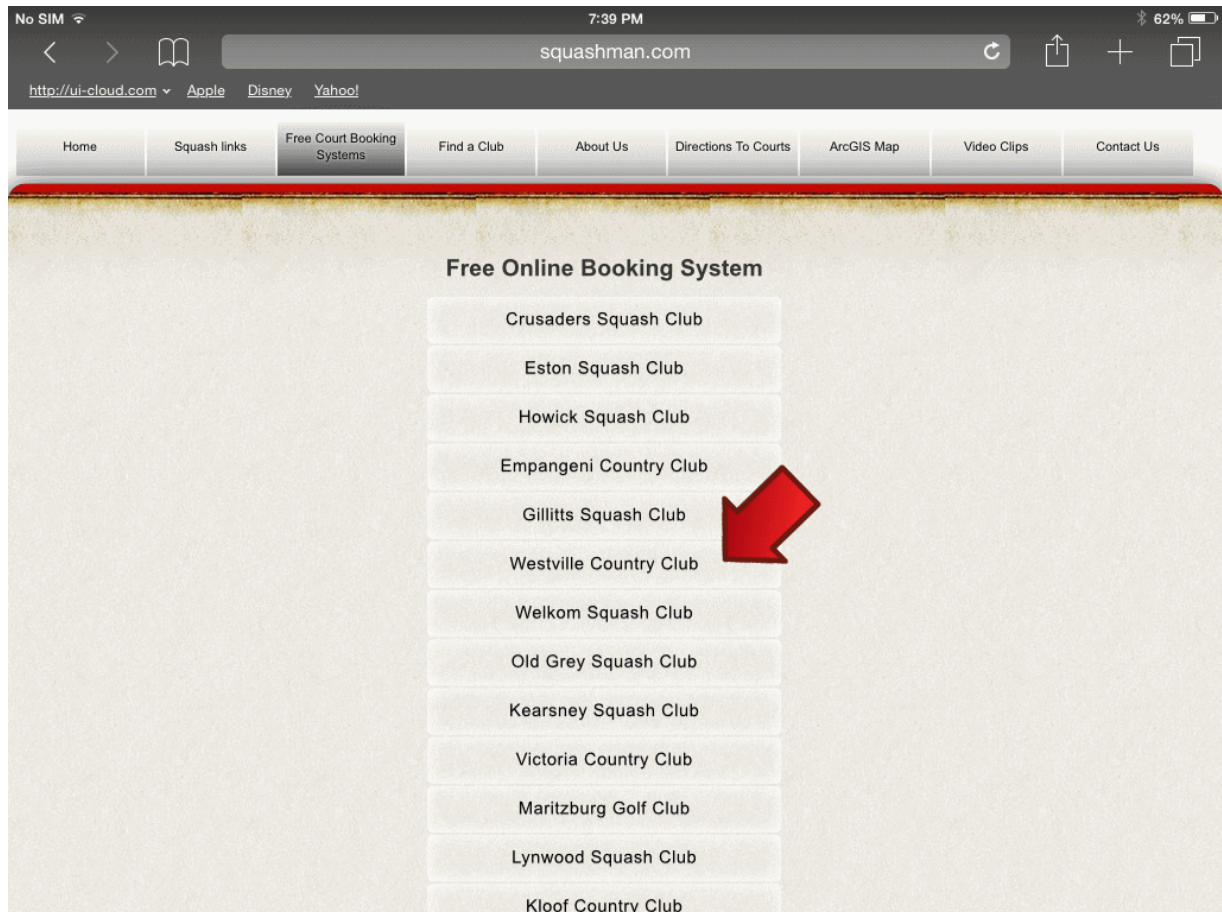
No SIM 7:39 PM 62%

squashman.com

http://ui-cloud.com Apple Disney Yahoo!

Home | Squash links | Free Court Booking Systems | Find a Club | About Us | Directions To Courts | ArcGIS Map | Video Clips | Contact Us

Free Online Booking System

Crusaders Squash Club

Eston Squash Club

Howick Squash Club

Empangeni Country Club

Gillitts Squash Club

Westville Country Club

Welkom Squash Club

Old Grey Squash Club

Kearsney Squash Club

Victoria Country Club

Maritzburg Golf Club

Lynwood Squash Club

Kloof Country Club